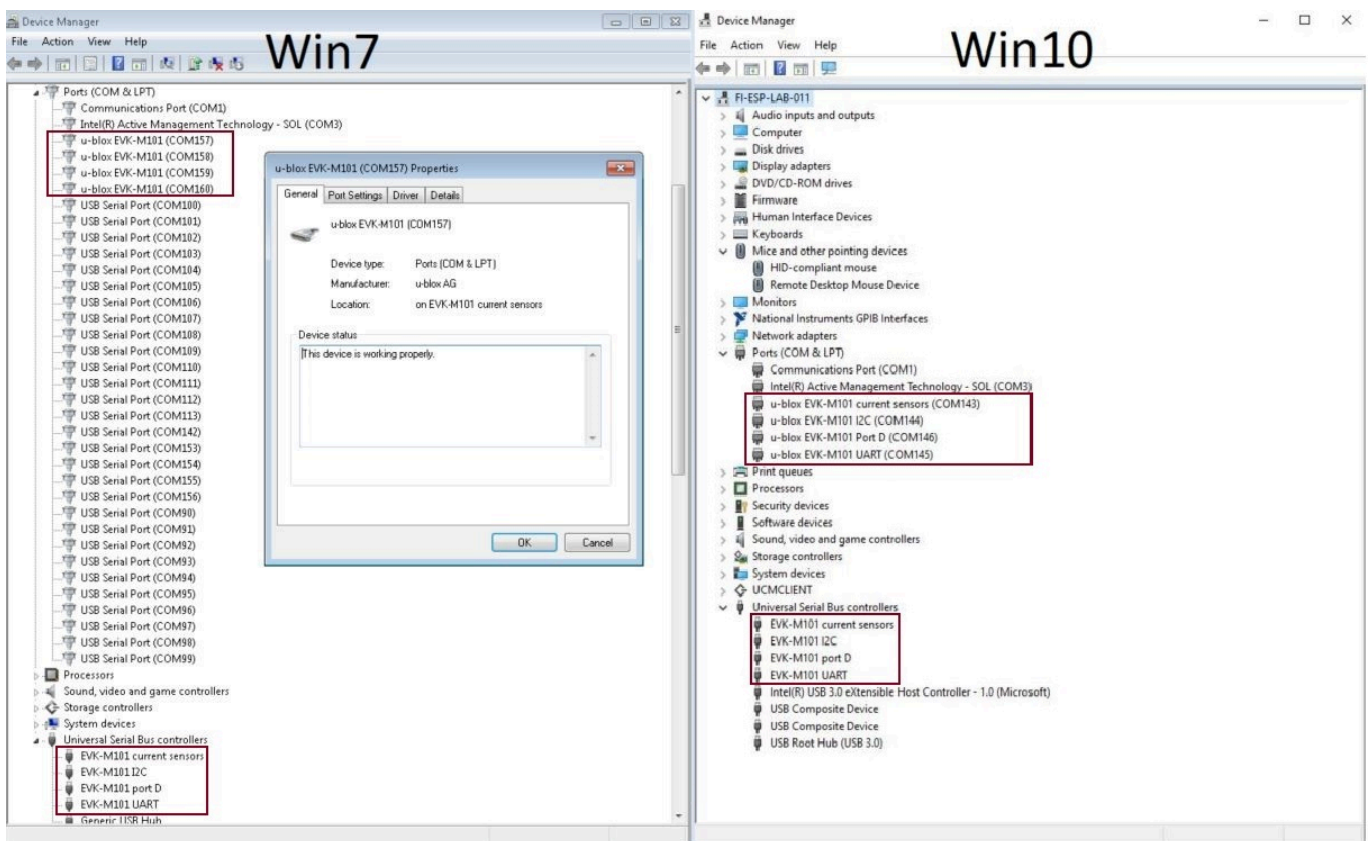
Device Manager
File Action View Help
Win7

Ports (COM & LPT)
Communications Port (COM1)
Intel(R) Active Management Technology - SOL (COM3)
u-blox EVK-M101 (COM157)
u-blox EVK-M101 (COM158)
u-blox EVK-M101 (COM159)
u-blox EVK-M101 (COM160)
USB Serial Port (COM100)
USB Serial Port (COM101)
USB Serial Port (COM102)
USB Serial Port (COM103)
USB Serial Port (COM104)
USB Serial Port (COM105)
USB Serial Port (COM106)
USB Serial Port (COM107)
USB Serial Port (COM108)
USB Serial Port (COM109)
USB Serial Port (COM110)
USB Serial Port (COM111)
USB Serial Port (COM112)
USB Serial Port (COM113)
USB Serial Port (COM142)
USB Serial Port (COM153)
USB Serial Port (COM154)
USB Serial Port (COM155)
USB Serial Port (COM156)
USB Serial Port (COM90)
USB Serial Port (COM91)
USB Serial Port (COM92)
USB Serial Port (COM93)
USB Serial Port (COM94)
USB Serial Port (COM95)
USB Serial Port (COM96)
USB Serial Port (COM97)
USB Serial Port (COM98)
USB Serial Port (COM99)
Processors
Sound, video and game controllers
Storage controllers
System devices
Universal Serial Bus controllers
EVK-M101 current sensors
EVK-M101 I2C
EVK-M101 port D
EVK-M101 UART
Generic USB Hub

u-blox EVK-M101 (COM157) Properties
General | Port Settings | Driver | Details
u-blox EVK-M101 (COM157)
Device type: Ports (COM & LPT)
Manufacturer: u-blox AG
Location: on EVK-M101 current sensors
Device status
This device is working properly.
OK Cancel

Device Manager
File Action View Help
Win10

FI-ESP-LAB-011
Audio inputs and outputs
Computer
Disk drives
Display adapters
DVD/CD-ROM drives
Firmware
Human Interface Devices
Keyboards
Mice and other pointing devices
HID-compliant mouse
Remote Desktop Mouse Device
Monitors
National Instruments GPIB Interfaces
Network adapters
Ports (COM & LPT)
Communications Port (COM1)
Intel(R) Active Management Technology - SOL (COM3)
u-blox EVK-M101 current sensors (COM143)
u-blox EVK-M101 I2C (COM144)
u-blox EVK-M101 Port D (COM146)
u-blox EVK-M101 UART (COM145)
Print queues
Processors
Security devices
Software devices
Sound, video and game controllers
Storage controllers
System devices
UCMCLIENT
Universal Serial Bus controllers
EVK-M101 current sensors
EVK-M101 I2C
EVK-M101 port D
EVK-M101 UART
Intel(R) USB 3.0 eXtensible Host Controller - 1.0 (Microsoft)
USB Composite Device
USB Composite Device
USB Root Hub (USB 3.0)